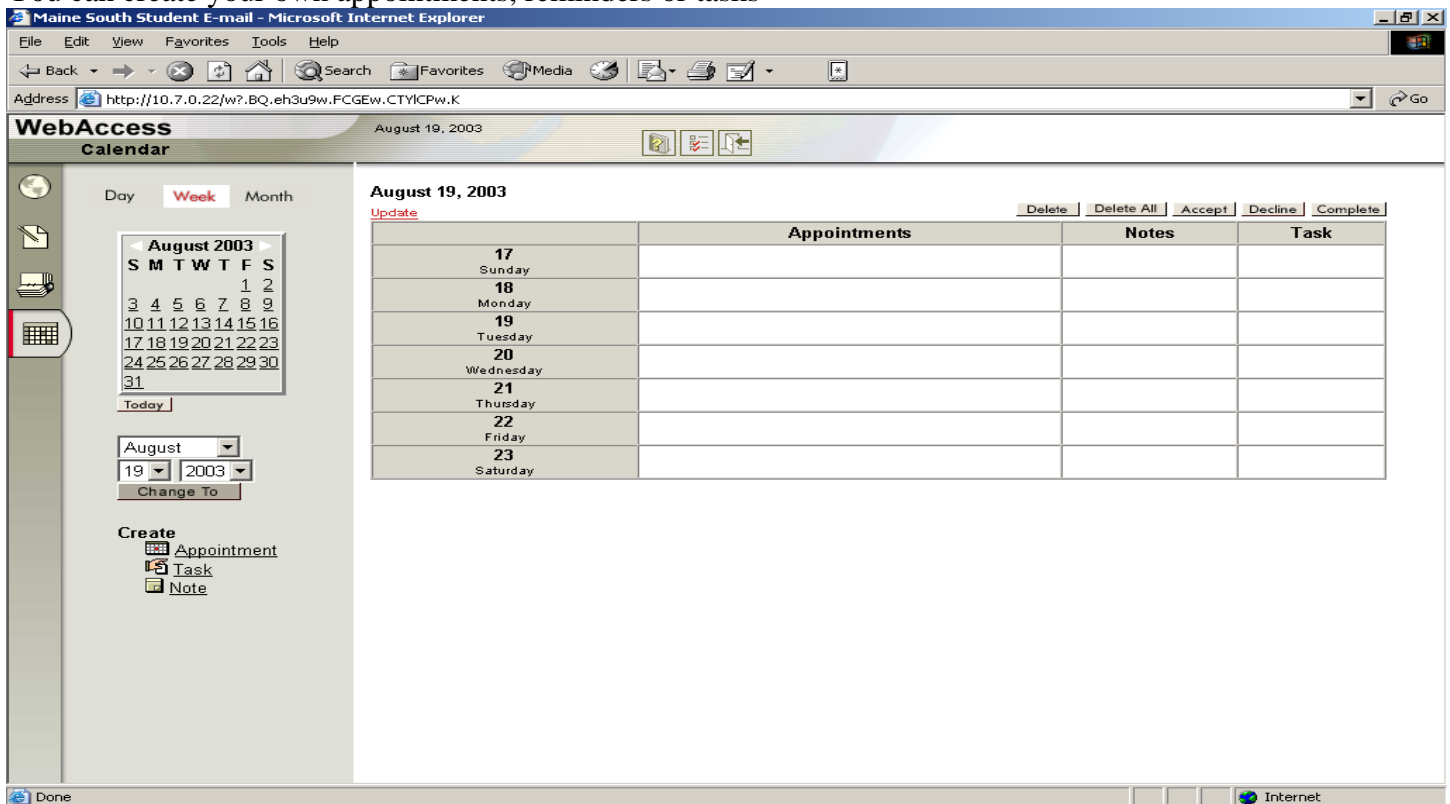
You can create your own appointments, reminders or tasks

Maine South Student E-mail - Microsoft Internet Explorer

File Edit View Favorites Tools Help

Back Search Favorites Media

Address http://10.7.0.22/w?.BQ.eh3u9w.FCGEw.CTYlCPw.K Go

WebAccess
Calendar

August 19, 2003

Day Week Month

August 2003

| S | M | T | W | T | F | S |
|---|---|---|---|---|---|---|
| | | | | | 1 | 2 |
| 3 | 4 | 5 | 6 | 7 | 8 | 9 |
| 10 | 11 | 12 | 13 | 14 | 15 | 16 |
| 17 | 18 | 19 | 20 | 21 | 22 | 23 |
| 24 | 25 | 26 | 27 | 28 | 29 | 30 |
| 31 | | | | | | |

Today

August
19 2003
Change To

Create
Appointment
Task
Note

August 19, 2003
Update

Delete Delete All Accept Decline Complete

| | Appointments | Notes | Task |
|---|---|---|---|
| 17 Sunday | | | |
| 18 Monday | | | |
| 19 Tuesday | | | |
| 20 Wednesday | | | |
| 21 Thursday | | | |
| 22 Friday | | | |
| 23 Saturday | | | |

Done Internet